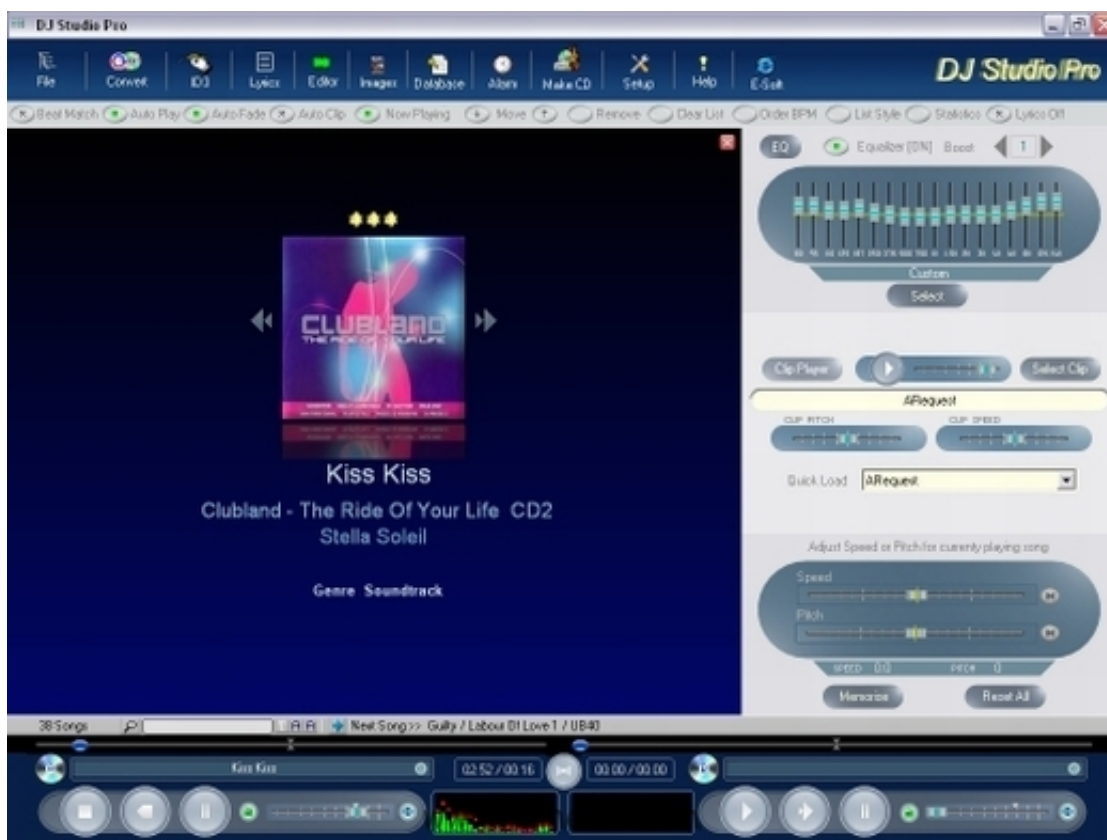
DJ Studio Pro

File Convert ID3 Lyrics Editor Images Database Alarm Make CD Setup Help E-Soft

DJ Studio Pro

Beat Match Auto Play Auto Fade Auto Clip Now Playing Move Remove Clear List Order BPM List Style Statistics Lyrics Off

EQ Equalizer [ON] Boost 1

Custom

Select

CLUBLAND THE RIDE OF YOUR LIFE

Kiss Kiss

Clubland - The Ride Of Your Life CD2

Stella Soleil

Genre Soundtrack

Clip Player Select Clip

ARequest

CLIP PITCH CLIP SPEED

Quick Load ARequest

Adjust Speed or Pitch for currenty playing song

Speed

Pitch

SPEED 0.0 PITCH 0

Memories Reset All

38 Songs A A Next Song>> Guilty / Labour Of Love 1 / UB40

Kiss Kiss 02:52 / 00:16 00:00 / 00:00